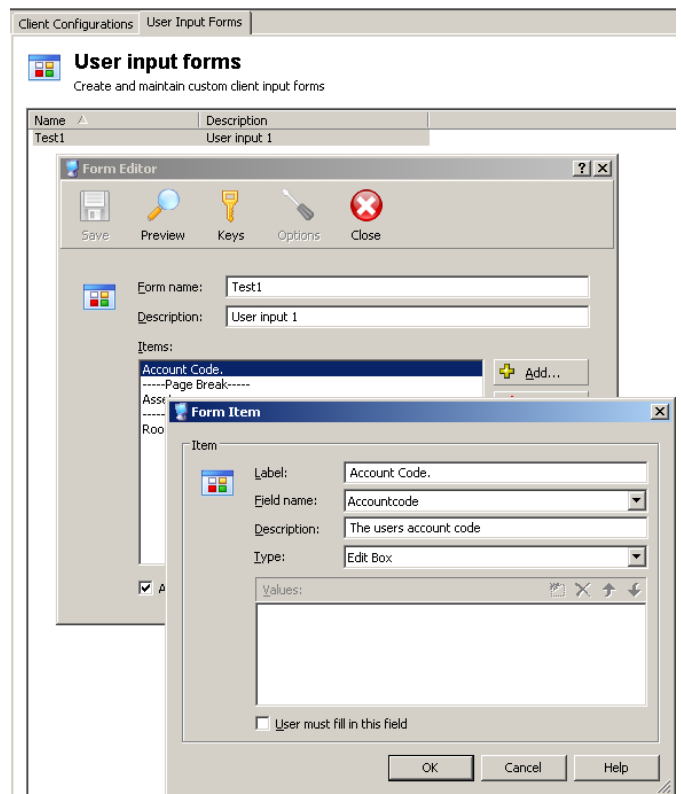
Client Configurations | User Input Forms

User input forms
Create and maintain custom client input forms

| Name | Description |
|---|---|
| Test1 | User input 1 |

Form Editor ? X

Save Preview Keys Options Close

Form name: Test1
Description: User input 1

Items:
Account Code.
-----Page Break-----
Asse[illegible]
----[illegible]
Roo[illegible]

Add...

A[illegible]

Form Item X

Item
Label: Account Code.
Field name: Accountcode
Description: The users account code
Type: Edit Box

Values:

User must fill in this field

OK Cancel Help